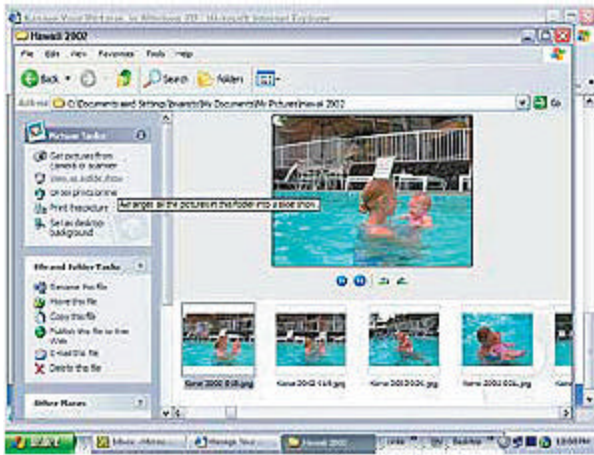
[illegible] - Microsoft Internet Explorer

Hawaii 2002

File Edit View Favorites Tools Help

Back Search Folders

Address C:\Documents and Settings\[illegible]\My Documents\My Pictures\Hawaii 2002 Go

Picture Tasks

Get pictures from camera or scanner

View as a slide show

Order prints online

Print this picture

Set as desktop background

Arranges all the pictures in this folder into a slide show.

File and Folder Tasks

Rename this file

Move this file

Copy this file

Publish this file to the Web

E-mail this file

Delete this file

Other Places

Kona 2002 018.jpg

Kona 2002 019.jpg

Kona 2002 024.jpg

Kona 2002 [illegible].jpg

start

Inbox - Micros...

Manage Your...

Hawaii 2002

Links

12:00 PM